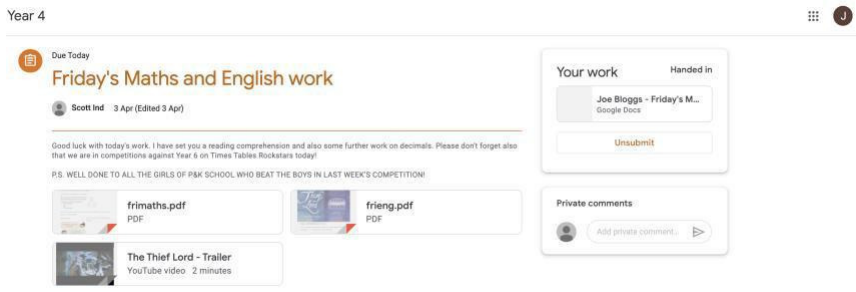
Year 4

J

Due Today

Friday's Maths and English work

Scott Ind 3 Apr (Edited 3 Apr)

Good luck with today's work. I have set you a reading comprehension and also some further work on decimals. Please don't forget also that we are in competitions against Year 6 on Times Tables Rockstars today!

P.S. WELL DONE TO ALL THE GIRLS OF P&K SCHOOL WHO BEAT THE BOYS IN LAST WEEK'S COMPETITION!

frimaths.pdf
PDF

frieng.pdf
PDF

The Thief Lord - Trailer
YouTube video 2 minutes

Your work
Handed in

Joe Bloggs - Friday's M...
Google Docs

Unsubmit

Private comments

Add private comment...